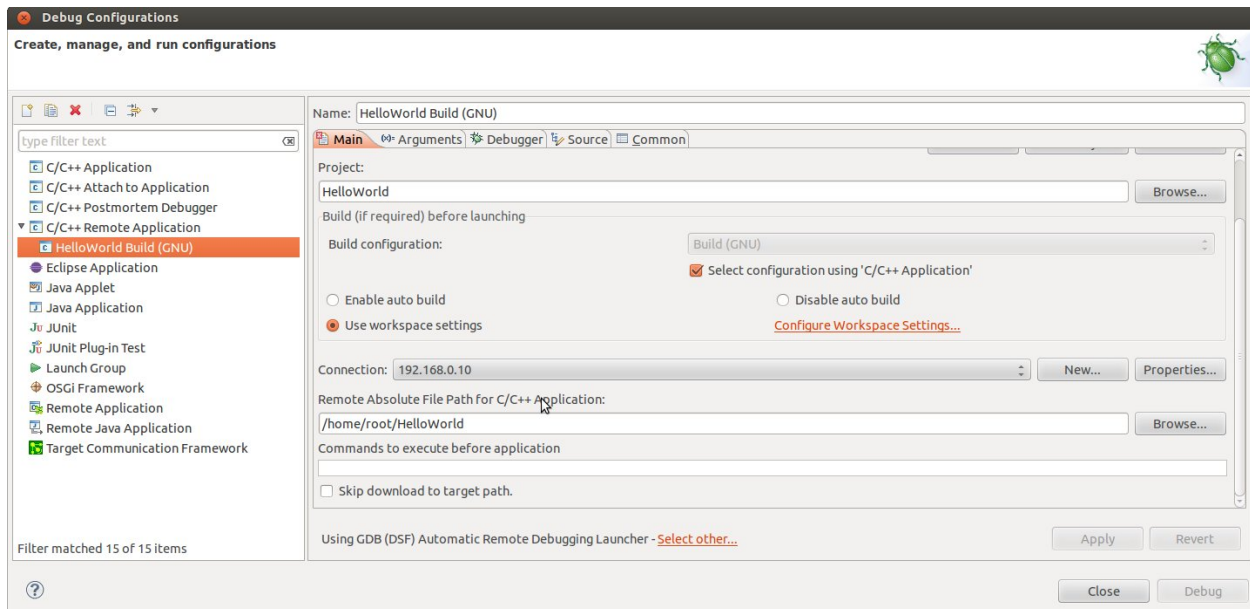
Debug Configurations

Create, manage, and run configurations

type filter text

C/C++ Application
C/C++ Attach to Application
C/C++ Postmortem Debugger
C/C++ Remote Application
HelloWorld Build (GNU)
Eclipse Application
Java Applet
Java Application
JUnit
JUnit Plug-in Test
Launch Group
OSGi Framework
Remote Application
Remote Java Application
Target Communication Framework

Filter matched 15 of 15 items

Name: HelloWorld Build (GNU)

Main | Arguments | Debugger | Source | Common

Project:
HelloWorld
Browse...

Build (if required) before launching
Build configuration:
Build (GNU)
Select configuration using 'C/C++ Application'
Enable auto build
Disable auto build
Use workspace settings
Configure Workspace Settings...

Connection: 192.168.0.10
New...
Properties...

Remote Absolute File Path for C/C++ Application:
/home/root/HelloWorld
Browse...

Commands to execute before application

Skip download to target path.

Using GDB (DSF) Automatic Remote Debugging Launcher - Select other...

Apply
Revert

Close
Debug